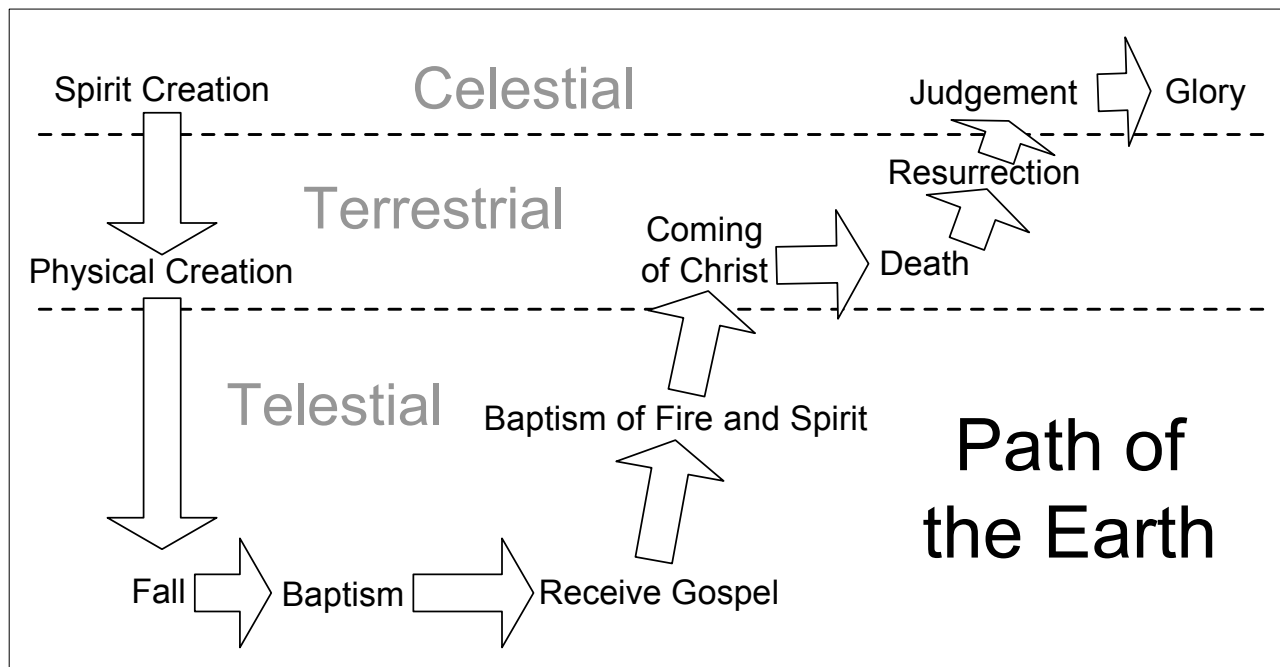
Spirit Creation

Celestial

Judgement

Glory

Resurrection

Terrestrial

Coming of Christ

Death

Physical Creation

Telestial

Baptism of Fire and Spirit

Path of the Earth

Fall

Baptism

Receive Gospel